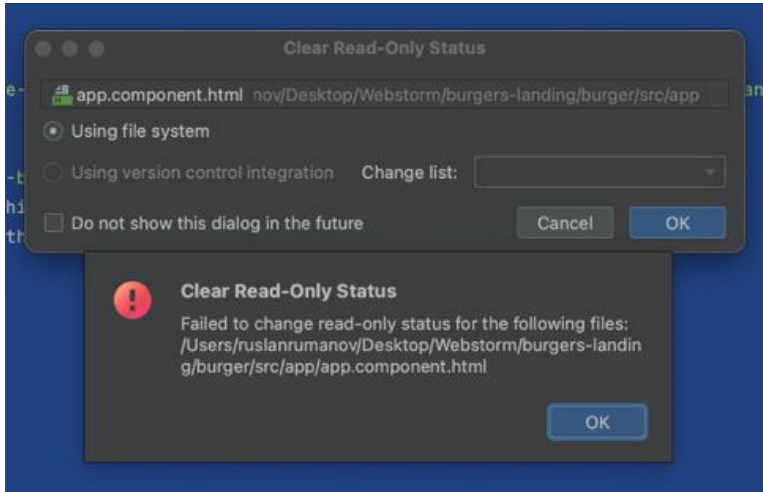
Clear Read-Only Status

app.component.html nov/Desktop/Webstorm/burgers-landing/burger/src/app

Using file system

Using version control integration Change list:

Do not show this dialog in the future

Cancel OK

Clear Read-Only Status

Failed to change read-only status for the following files: /Users/ruslanrumanov/Desktop/Webstorm/burgers-landing/burger/src/app/app.component.html

OK